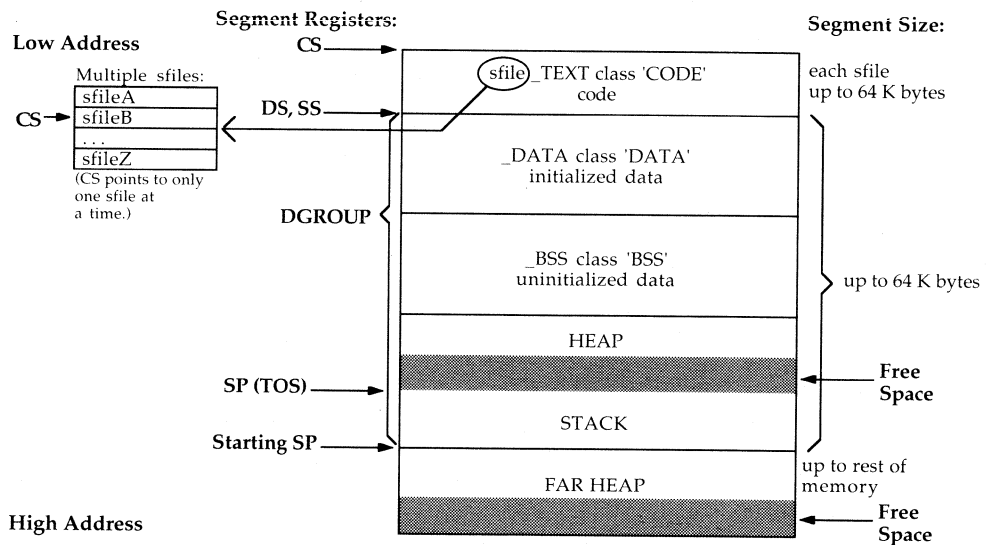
Segment Registers:

Segment Size:

Low Address

CS

Multiple sfiles:

| sfileA |
|---|
| sfileB |
| ... |
| sfileZ |

CS

(CS points to only one sfile at a time.)

sfile_TEXT class 'CODE' code

each sfile up to 64 K bytes

DS, SS

_DATA class 'DATA' initialized data

DGROUP

_BSS class 'BSS' uninitialized data

up to 64 K bytes

HEAP

SP (TOS)

Free Space

STACK

Starting SP

FAR HEAP

up to rest of memory

High Address

Free Space